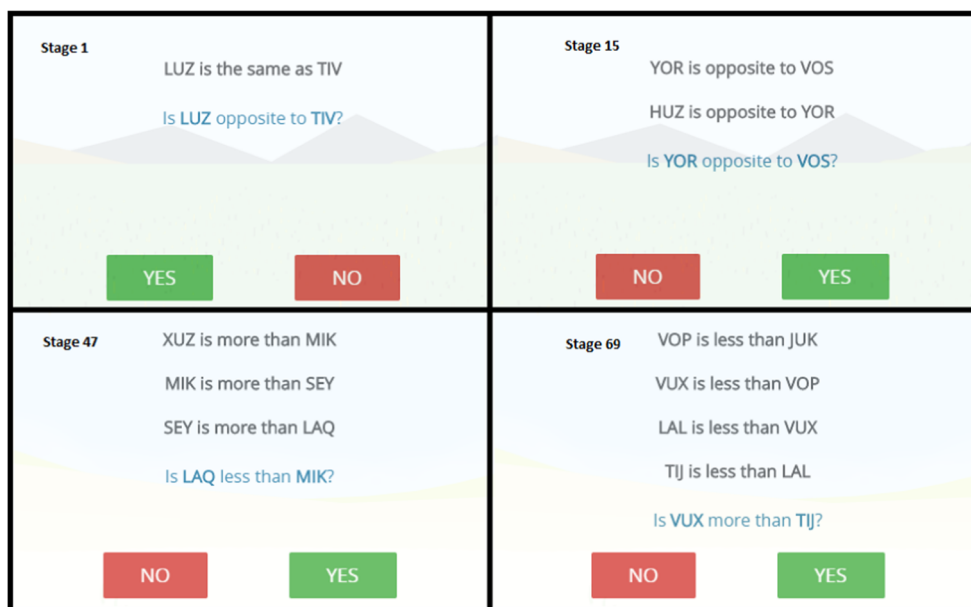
Stage 1

LUZ is the same as TIV

Is LUZ opposite to TIV?

YES

NO

Stage 15

YOR is opposite to VOS

HUZ is opposite to YOR

Is YOR opposite to VOS?

NO

YES

Stage 47

XUZ is more than MIK

MIK is more than SEY

SEY is more than LAQ

Is LAQ less than MIK?

NO

YES

Stage 69

VOP is less than JUK

VUX is less than VOP

LAL is less than VUX

TIJ is less than LAL

Is VUX more than TIJ?

NO

YES